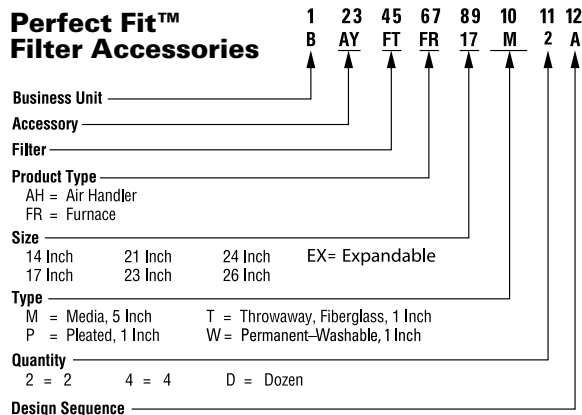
Perfect Fit™
Filter Accessories

| 1 | 23 | 45 | 67 | 89 | 10 | 11 | 12 |
|---|---|---|---|---|---|---|---|
| B | AY | FT | FR | 17 | M | 2 | A |

Business Unit

Accessory

Filter

Product Type
AH = Air Handler
FR = Furnace

Size
14 Inch 21 Inch 24 Inch EX= Expandable
17 Inch 23 Inch 26 Inch

Type
M = Media, 5 Inch T = Throwaway, Fiberglass, 1 Inch
P = Pleated, 1 Inch W = Permanent–Washable, 1 Inch

Quantity
2 = 2 4 = 4 D = Dozen

Design Sequence